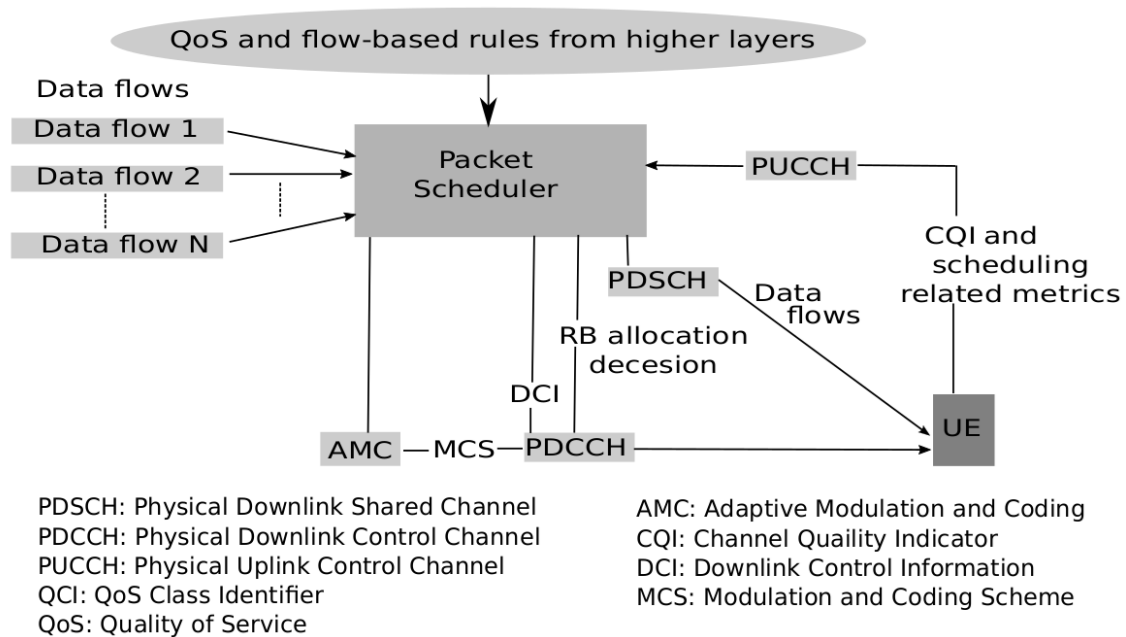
QoS and flow-based rules from higher layers

Data flows

Data flow 1

Data flow 2

Data flow N

Packet Scheduler

PUCCH

CQI and scheduling related metrics

PDSCH

Data flows

RB allocation decesion

DCI

AMC — MCS — PDCCH

UE

PDSCH: Physical Downlink Shared Channel
PDCCH: Physical Downlink Control Channel
PUCCH: Physical Uplink Control Channel
QCI: QoS Class Identifier
QoS: Quality of Service

AMC: Adaptive Modulation and Coding
CQI: Channel Quaility Indicator
DCI: Downlink Control Information
MCS: Modulation and Coding Scheme